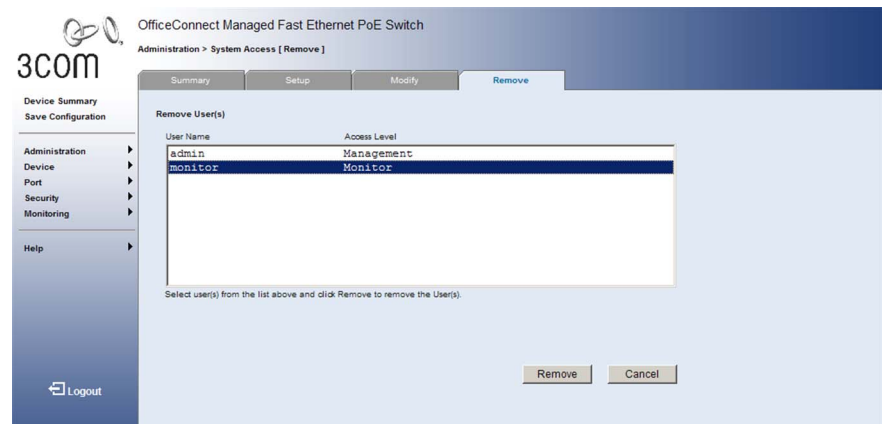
3COM

OfficeConnect Managed Fast Ethernet PoE Switch

Administration > System Access [ Remove ]

Summary | Setup | Modify | Remove

Device Summary
Save Configuration

Administration
Device
Port
Security
Monitoring

Help

Logout

Remove User(s)

| User Name | Access Level |
|---|---|
| admin | Management |
| monitor | Monitor |

Select user(s) from the list above and click Remove to remove the User(s).

Remove | Cancel